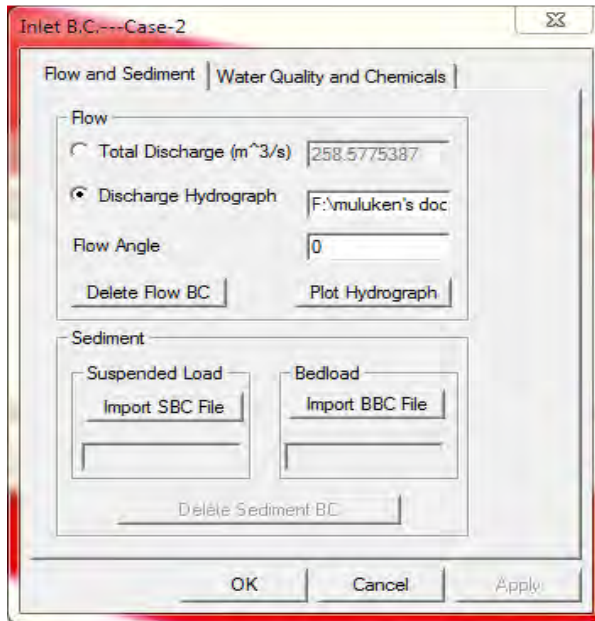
Inlet B.C.---Case-2

Flow and Sediment | Water Quality and Chemicals

Flow

Total Discharge (m^3/s) 258.5775387

Discharge Hydrograph F:\muluken's doc

Flow Angle 0

Delete Flow BC

Plot Hydrograph

Sediment

Suspended Load

Import SBC File

Bedload

Import BBC File

Delete Sediment BC

OK

Cancel

Apply